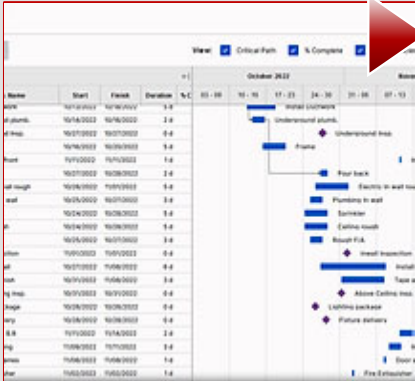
View: Critical Path % Complete

| Name | Start | Finish | Duration | % C |
|---|---|---|---|---|
| work | 10/13/2022 | 10/16/2022 | 3 d | |
| d plumb. | 10/18/2022 | 10/19/2022 | 2 d | |
| d insp. | 10/27/2022 | 10/27/2022 | 0 d | |
| | 10/19/2022 | 10/25/2022 | 5 d | |
| front | 11/01/2022 | 11/01/2022 | 1 d | |
| | 10/27/2022 | 10/28/2022 | 2 d | |
| wall rough | 10/26/2022 | 11/01/2022 | 5 d | |
| wall | 10/25/2022 | 10/28/2022 | 5 d | |
| | 10/25/2022 | 10/26/2022 | 2 d | |
| h | 10/25/2022 | 10/28/2022 | 5 d | |
| | 10/26/2022 | 10/27/2022 | 2 d | |
| ction | 11/01/2022 | 11/01/2022 | 0 d | |
| | 11/01/2022 | 11/08/2022 | 6 d | |
| | 10/27/2022 | 11/08/2022 | 9 d | |
| ng insp. | 10/31/2022 | 10/31/2022 | 0 d | |
| ckage | 10/26/2022 | 10/26/2022 | 0 d | |
| ery | 10/28/2022 | 10/28/2022 | 0 d | |
| B.B | 11/07/2022 | 11/14/2022 | 2 d | |
| | 11/08/2022 | 11/08/2022 | 3 d | |
| ress | 11/08/2022 | 11/08/2022 | 1 d | |
| ther | 11/02/2022 | 11/02/2022 | 1 d | |

October 2022

03 - 09 | 10 - 16 | 17 - 23 | 24 - 30 | 31 - 06 | 07 - 13

Install Ductwork
Underground plumb.
Underground insp.
Frame
Pour back
Electric in wall rough
Plumbing in wall
Sprinkler
Ceiling rough
Rough F/A
Inwall inspection
Install
Tape a
Above Ceiling insp
Lighting package
Fixture delivery
Door a
Fire Exhaustion